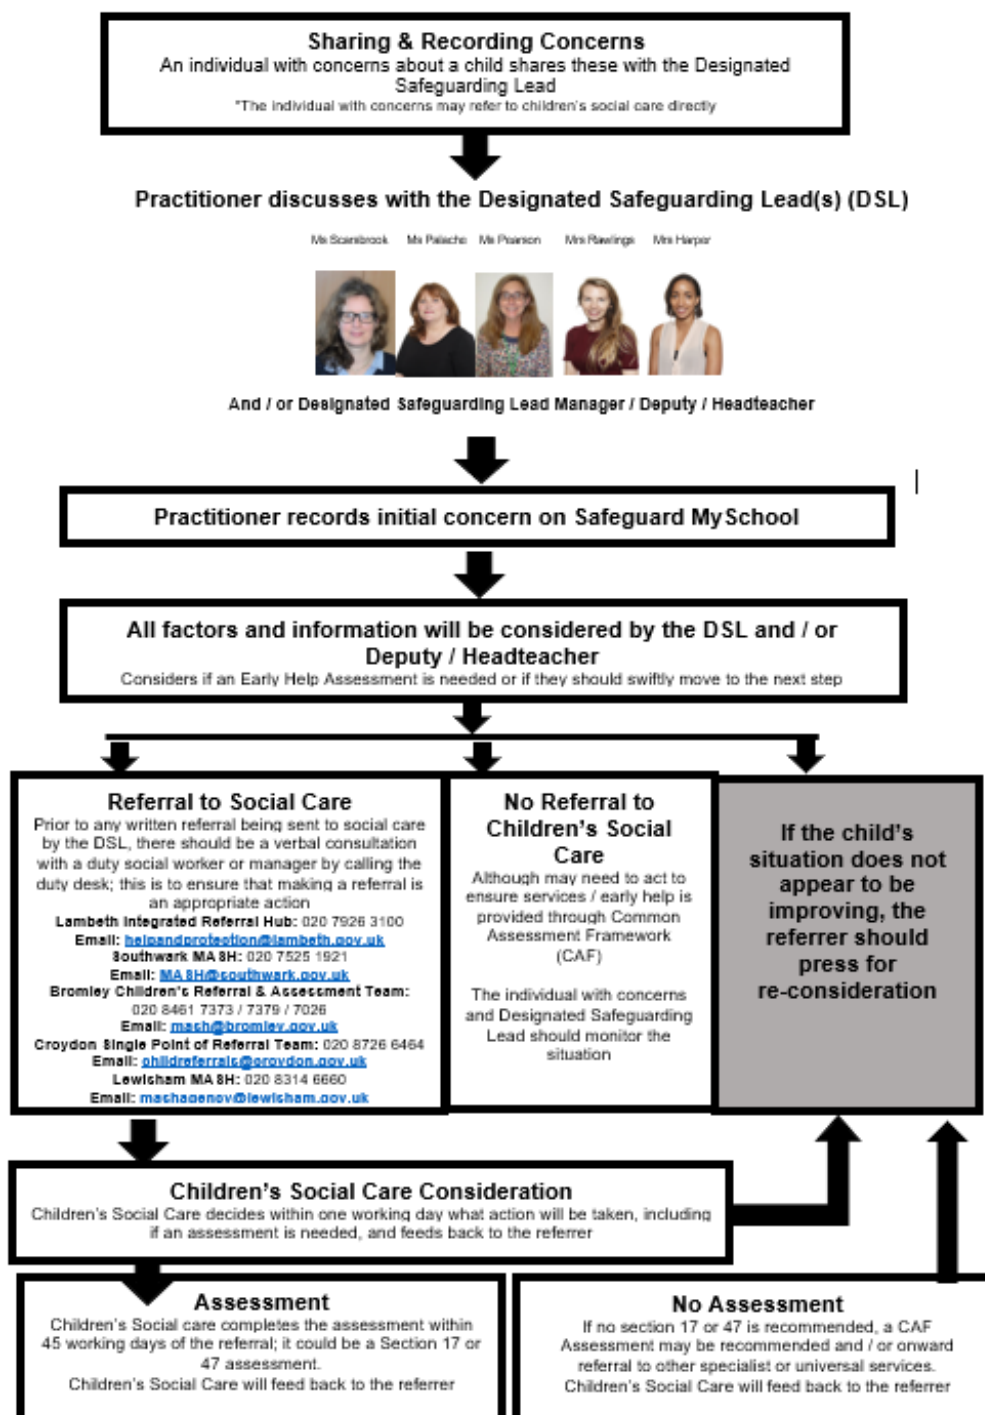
Sharing & Recording Concerns
An individual with concerns about a child shares these with the Designated Safeguarding Lead
*The individual with concerns may refer to children's social care directly

Practitioner discusses with the Designated Safeguarding Lead(s) (DSL)

Ms Scarisbrook Ms Palacho Ms Pearson Mrs Rawlings Mrs Harper

And / or Designated Safeguarding Lead Manager / Deputy / Headteacher

Practitioner records initial concern on Safeguard My School

All factors and information will be considered by the DSL and / or Deputy / Headteacher
Considers if an Early Help Assessment is needed or if they should swiftly move to the next step

Referral to Social Care
Prior to any written referral being sent to social care by the DSL, there should be a verbal consultation with a duty social worker or manager by calling the duty desk; this is to ensure that making a referral is an appropriate action
Lambeth Integrated Referral Hub: 020 7926 3100
Email: helpandprotection@lambeth.gov.uk
Southwark MASH: 020 7525 1921
Email: MASH@southwark.gov.uk
Bromley Children's Referral & Assessment Team: 020 8461 7373 / 7379 / 7026
Email: mash@bromley.gov.uk
Croydon Single Point of Referral Team: 020 8726 6464
Email: childreferrals@croydon.gov.uk
Lewisham MASH: 020 8314 6660
Email: mashagency@lewisham.gov.uk

No Referral to Children's Social Care
Although may need to act to ensure services / early help is provided through Common Assessment Framework (CAF)

The individual with concerns and Designated Safeguarding Lead should monitor the situation

If the child's situation does not appear to be improving, the referrer should press for re-consideration

Children's Social Care Consideration
Children's Social Care decides within one working day what action will be taken, including if an assessment is needed, and feeds back to the referrer

Assessment
Children's Social care completes the assessment within 45 working days of the referral; it could be a Section 17 or 47 assessment.
Children's Social Care will feed back to the referrer

No Assessment
If no section 17 or 47 is recommended, a CAF Assessment may be recommended and / or onward referral to other specialist or universal services.
Children's Social Care will feed back to the referrer